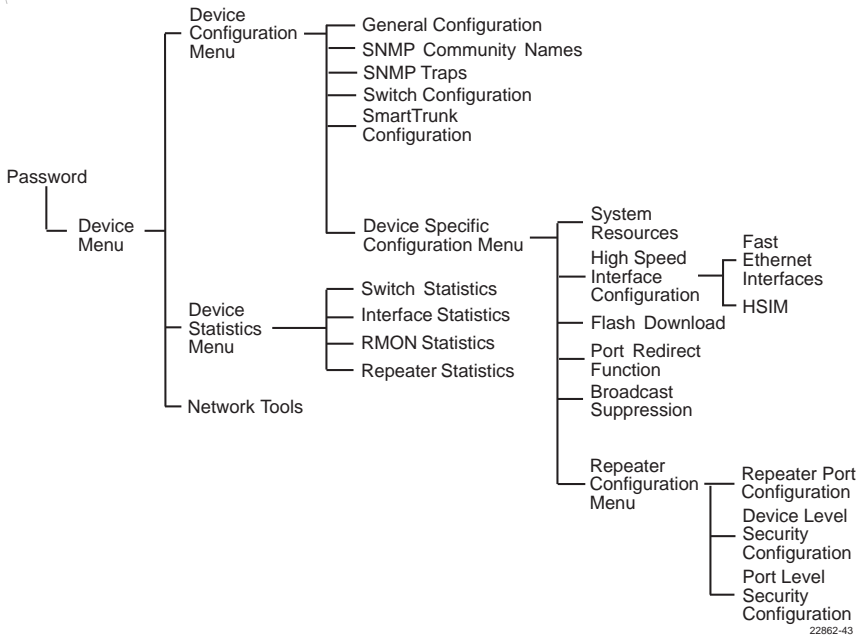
Password

Device Menu

Device Configuration Menu

General Configuration

SNMP Community Names

SNMP Traps

Switch Configuration

SmartTrunk Configuration

Device Specific Configuration Menu

System Resources

High Speed Interface Configuration

Fast Ethernet Interfaces

HSIM

Flash Download

Port Redirect Function

Broadcast Suppression

Repeater Configuration Menu

Repeater Port Configuration

Device Level Security Configuration

Port Level Security Configuration

Device Statistics Menu

Switch Statistics

Interface Statistics

RMON Statistics

Repeater Statistics

Network Tools

22862-43